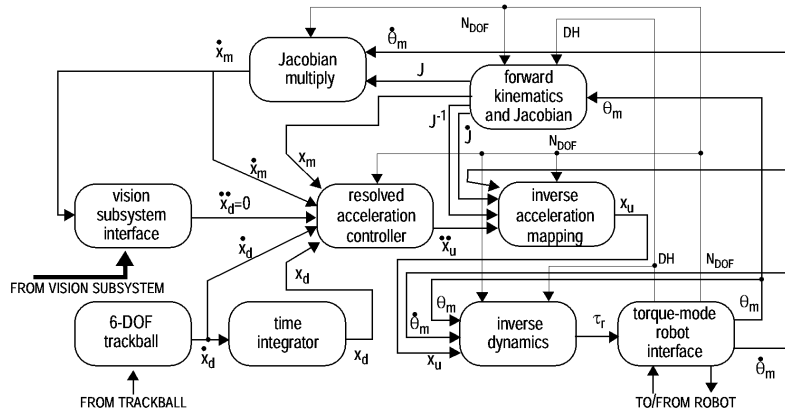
$\dot{x}_m$

Jacobian multiply

$\dot{\theta}_m$

$N_{DOF}$

DH

J

forward kinematics and Jacobian

$\theta_m$

$J^{-1}$

$\dot{J}$

$x_m$

$\dot{x}_m$

$N_{DOF}$

vision subsystem interface

$\ddot{x}_d=0$

resolved acceleration controller

inverse acceleration mapping

$x_u$

$\dot{x}_d$

$\ddot{x}_u$

FROM VISION SUBSYSTEM

$x_d$

DH

$N_{DOF}$

$\theta_m$

$\theta_m$

6-DOF trackball

time integrator

$\dot{\theta}_m$

inverse dynamics

$\tau_r$

torque-mode robot interface

$\dot{x}_d$

$x_d$

$x_u$

$\dot{\theta}_m$

FROM TRACKBALL

TO/FROM ROBOT